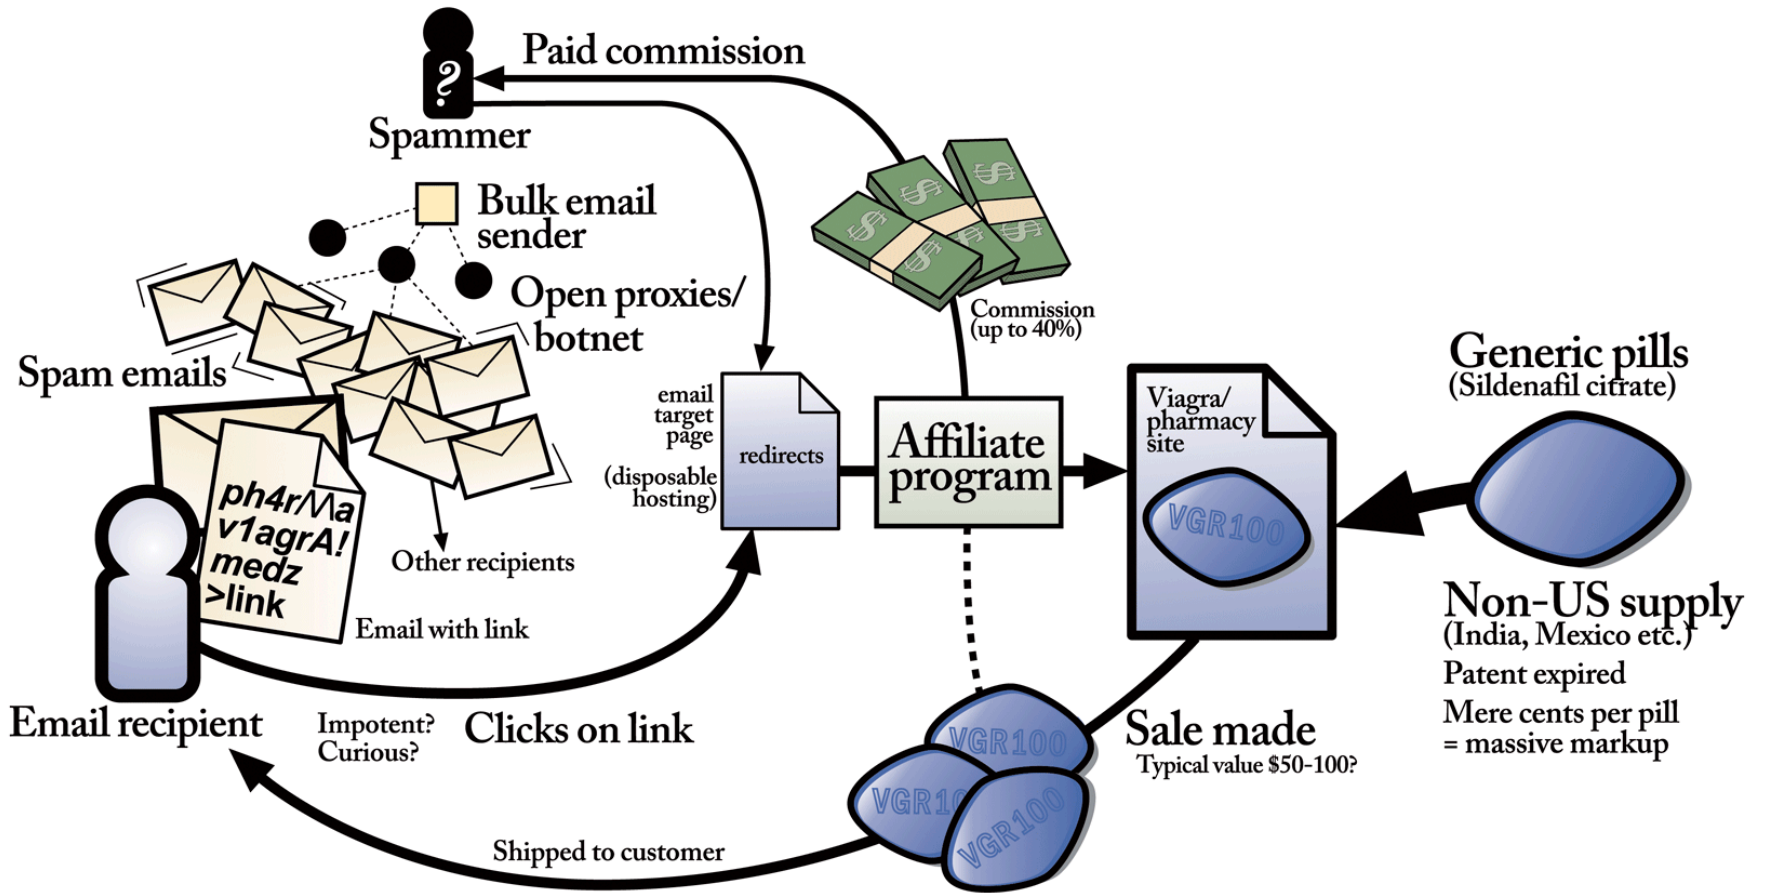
Paid commission

?

Spammer

Bulk email sender

Open proxies/ botnet

Spam emails

ph4r/\/\a v1agrA! medz >link

Email with link

Other recipients

Email recipient

Impotent? Curious?

Clicks on link

email target page

(disposable hosting)

redirects

Commission (up to 40%)

Affiliate program

Viagra/ pharmacy site

VGR100

Generic pills (Sildenafil citrate)

Non-US supply (India, Mexico etc.)

Patent expired

Mere cents per pill = massive markup

VGR100

VGR100

VGR100

Sale made

Typical value $50-100?

Shipped to customer